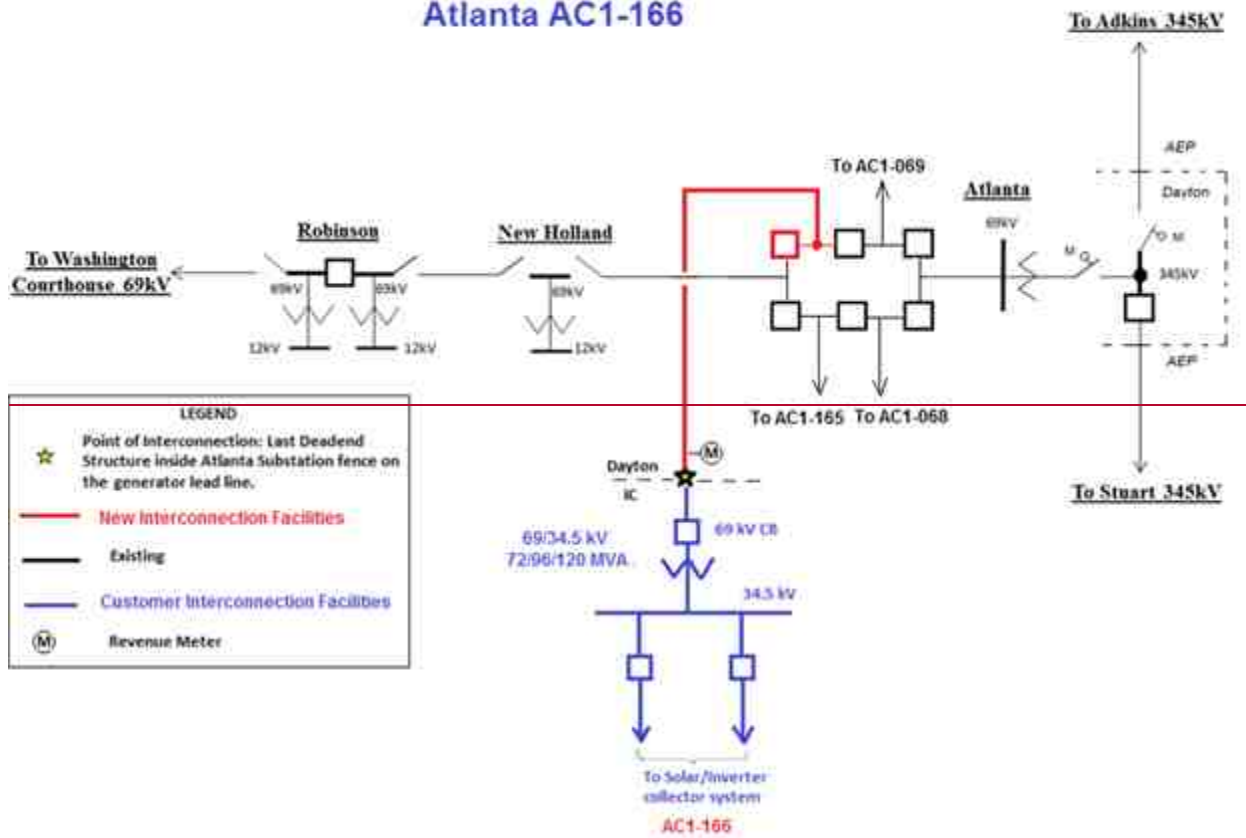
Atlanta AC1-166

To Adkins 345kV

AEP

Dayton

To AC1-069

Atlanta

69kV

M

M

345kV

AEP

Robinson

New Holland

To Washington Courthouse 69kV

69kV

69kV

69kV

12kV

12kV

12kV

To AC1-165

To AC1-068

LEGEND

Point of Interconnection: Last Deadend Structure inside Atlanta Substation fence on the generator lead line.

New Interconnection Facilities

Existing

Customer Interconnection Facilities

Revenue Meter

M

Dayton

IC

To Stuart 345kV

69/34.5 kV
72/96/120 MVA

69 kV CB

34.5 kV

To Solar/Inverter collector system

AC1-166